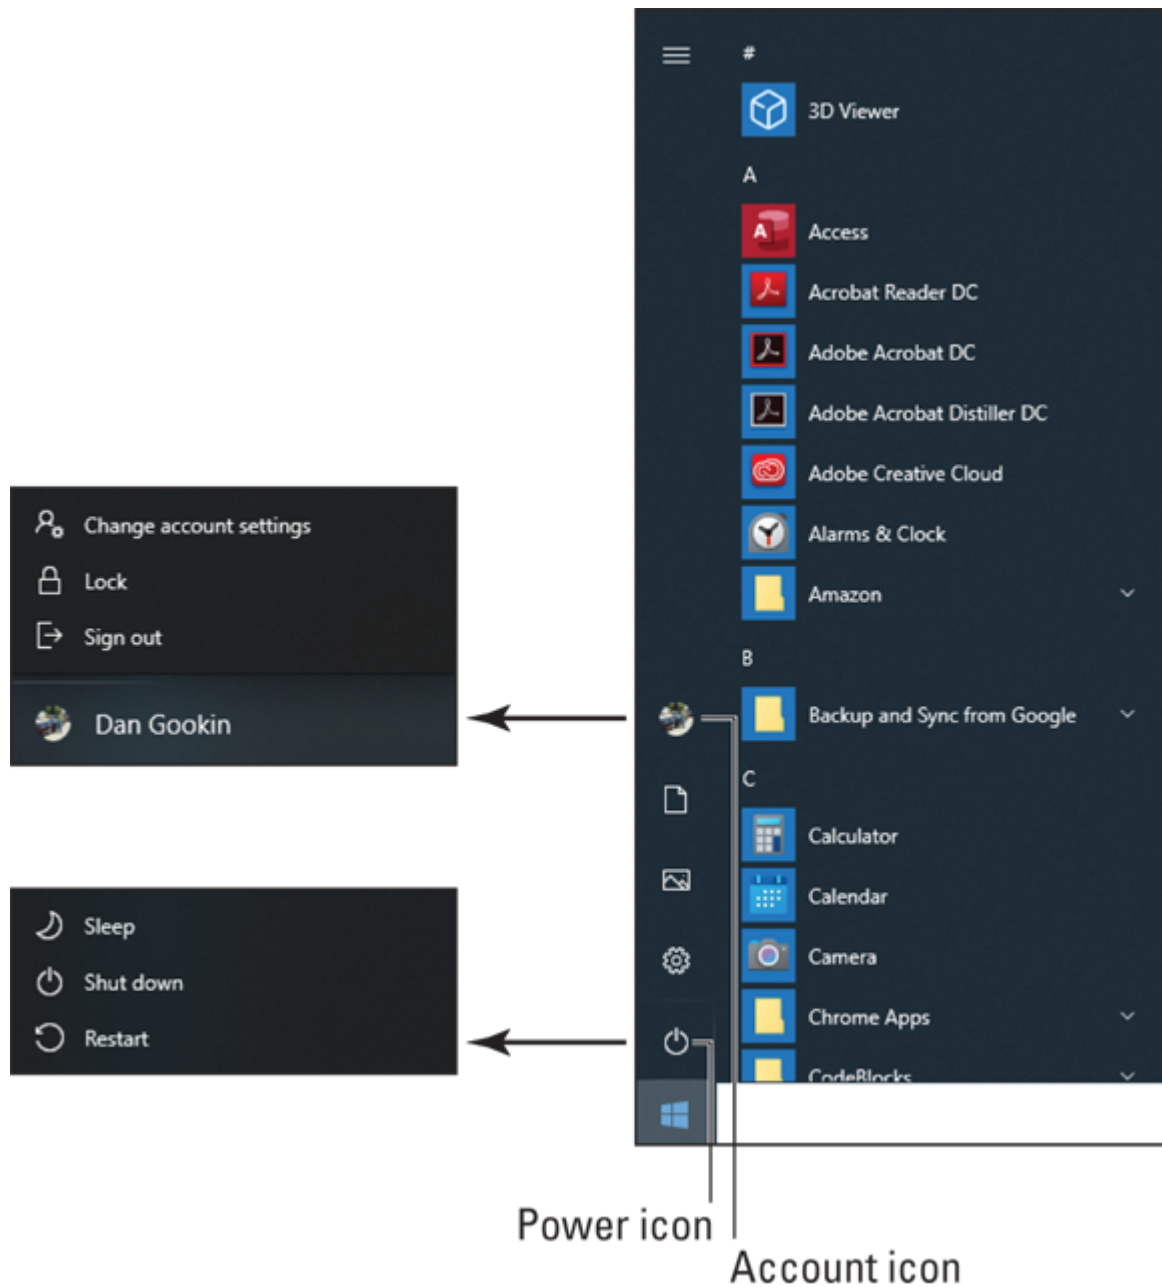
Change account settings
Lock
Sign out
Dan Gookin

Sleep
Shut down
Restart

#
3D Viewer
A
Access
Acrobat Reader DC
Adobe Acrobat DC
Adobe Acrobat Distiller DC
Adobe Creative Cloud
Alarms & Clock
Amazon
B
Backup and Sync from Google
C
Calculator
Calendar
Camera
Chrome Apps
CodeBlocks

Power icon
Account icon